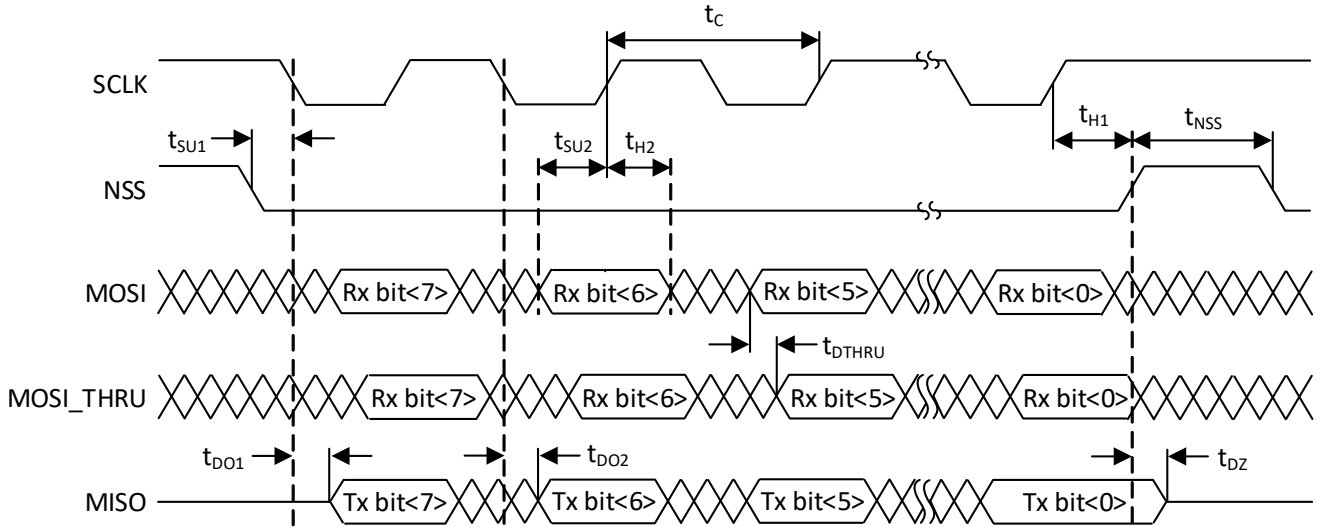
$t_C$

SCLK

$t_{SU1}$

$t_{SU2}$ $t_{H2}$

$t_{H1}$ $t_{NSS}$

NSS

MOSI Rx bit<7> Rx bit<6> Rx bit<5> Rx bit<0>

$t_{DTHRU}$

MOSI_THRU Rx bit<7> Rx bit<6> Rx bit<5> Rx bit<0>

$t_{DO1}$ $t_{DO2}$ $t_{DZ}$

MISO Tx bit<7> Tx bit<6> Tx bit<5> Tx bit<0>